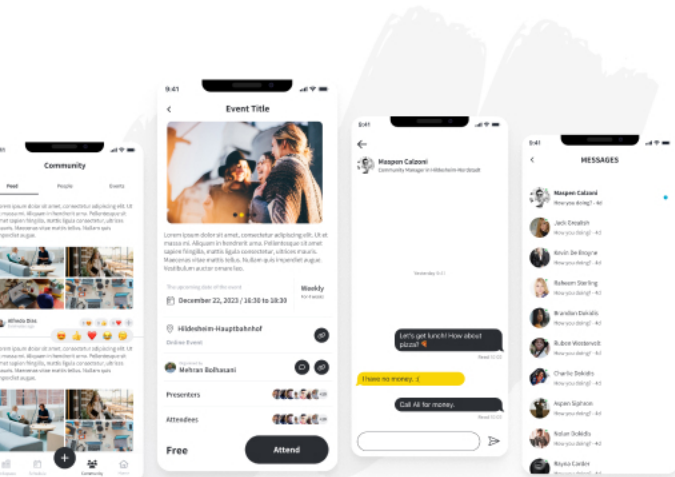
Community

Feed People Events

Lorem ipsum dolor sit amet, consectetur adipiscing elit. Ut et massa mi. Aliquam in hendrerit urna. Pellentesque sit amet sapien fringilla, mattis ligula consectetur, ultrices mauris. Maecenas vitae mattis tellus. Nullam quis imperdiet augue.

Alfredo Bos

Lorem ipsum dolor sit amet, consectetur adipiscing elit. Ut et massa mi. Aliquam in hendrerit urna. Pellentesque sit amet sapien fringilla, mattis ligula consectetur, ultrices mauris. Maecenas vitae mattis tellus. Nullam quis imperdiet augue.

Community

9:41

Event Title

Lorem ipsum dolor sit amet, consectetur adipiscing elit. Ut et massa mi. Aliquam in hendrerit urna. Pellentesque sit amet sapien fringilla, mattis ligula consectetur, ultrices mauris. Maecenas vitae mattis tellus. Nullam quis imperdiet augue. Vestibulum auctor ornare leo.

The upcoming date of the event

December 22, 2023 / 16:30 to 18:30

Weekly

For 4 weeks

Hildesheim-Hauptbahnhof

Online Event

Organized by

Mehran Bolhasani

Presenters

Attendees

Free

Attend

9:41

Maspen Calzoni

Community Manager in Hildesheim-Nordstadt

Yesterday 9:41

Let's get lunch! How about pizza? 🍕

I have no money. :(

Call Ali for money.

9:41

MESSAGES

Maspen Calzoni
How you doing? · 4d

Jack Dewalsh
How you doing? · 4d

Kevin De Bruyne
How you doing? · 4d

Raheem Sterling
How you doing? · 4d

Brandon Daniels
How you doing? · 4d

Rubee Westervelt
How you doing? · 4d

Charlie Dokidis
How you doing? · 4d

Aspen Siphron
How you doing? · 4d

Nolan Dokidis
How you doing? · 4d

Rayna Carder
How you doing? · 4d